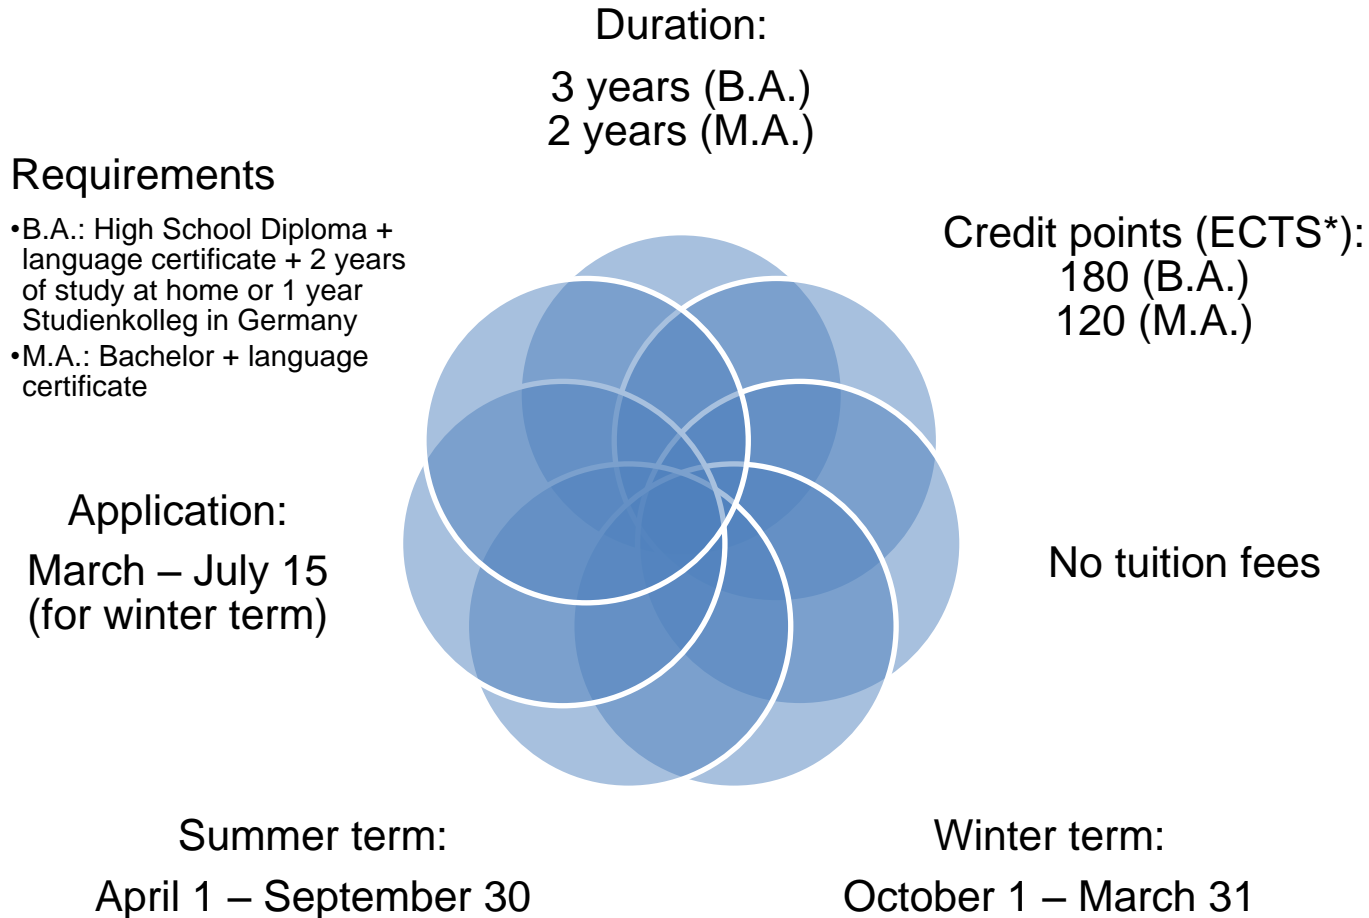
Duration:

3 years (B.A.)
2 years (M.A.)

Credit points (ECTS*):
180 (B.A.)
120 (M.A.)

No tuition fees

Winter term:

October 1 – March 31

Summer term:

April 1 – September 30

Application:

March – July 15
(for winter term)

Requirements

•B.A.: High School Diploma + language certificate + 2 years of study at home or 1 year Studienkolleg in Germany
•M.A.: Bachelor + language certificate